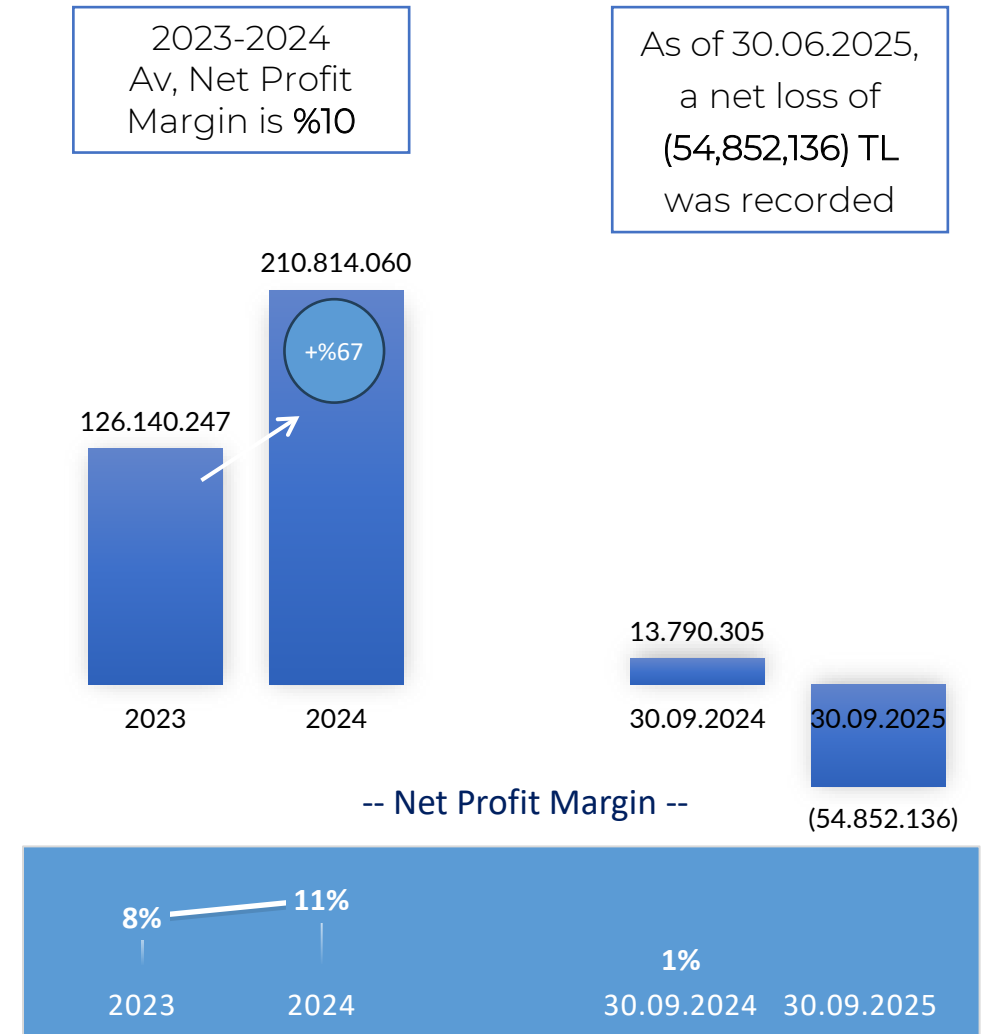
2023-2024
Av, Net Profit Margin is %10

As of 30.06.2025, a net loss of (54,852,136) TL was recorded

210.814.060

+%67

126.140.247

13.790.305

2023

2024

30.09.2024

30.09.2025

(54.852.136)

-- Net Profit Margin --

8%

11%

1%

2023

2024

30.09.2024

30.09.2025